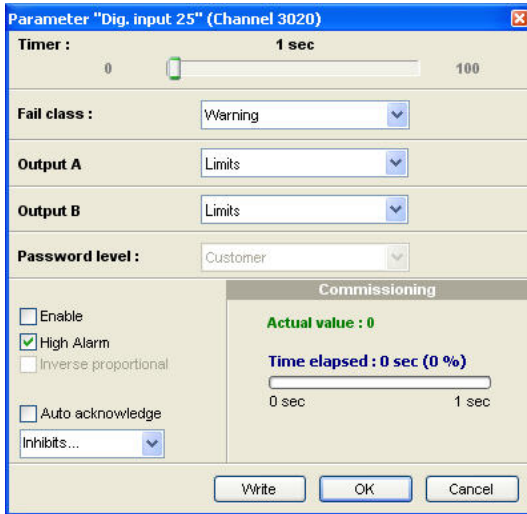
Parameter "Dig. input 25" (Channel 3020)

Timer :

1 sec

0

100

Fail class :

Warning

Output A

Limits

Output B

Limits

Password level :

Customer

Enable

High Alarm

Inverse proportional

Auto acknowledge

Inhibits...

Commissioning

Actual value : 0

Time elapsed : 0 sec (0 %)

0 sec

1 sec

Write

OK

Cancel